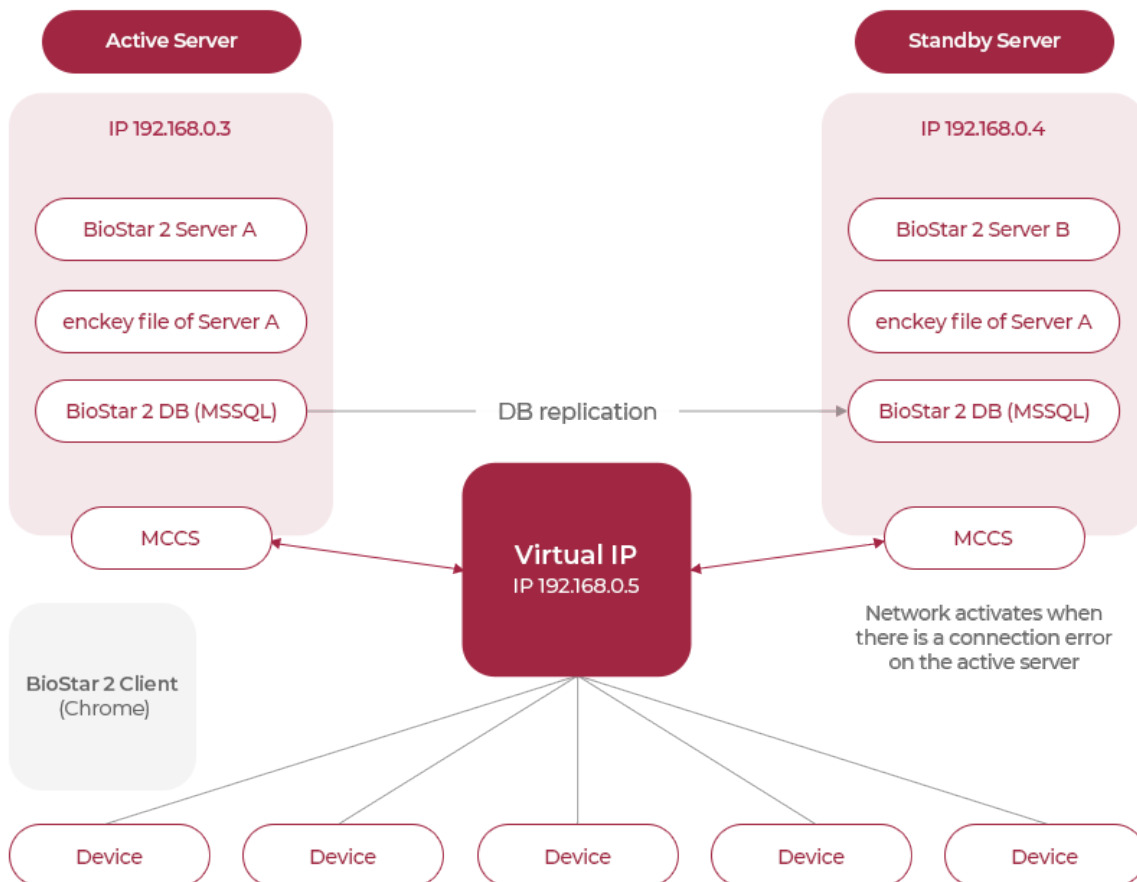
Active Server

IP 192.168.0.3

BioStar 2 Server A

enckey file of Server A

BioStar 2 DB (MSSQL)

MCCS

Standby Server

IP 192.168.0.4

BioStar 2 Server B

enckey file of Server A

BioStar 2 DB (MSSQL)

MCCS

DB replication

Virtual IP
IP 192.168.0.5

Network activates when there is a connection error on the active server

BioStar 2 Client (Chrome)

Device

Device

Device

Device

Device